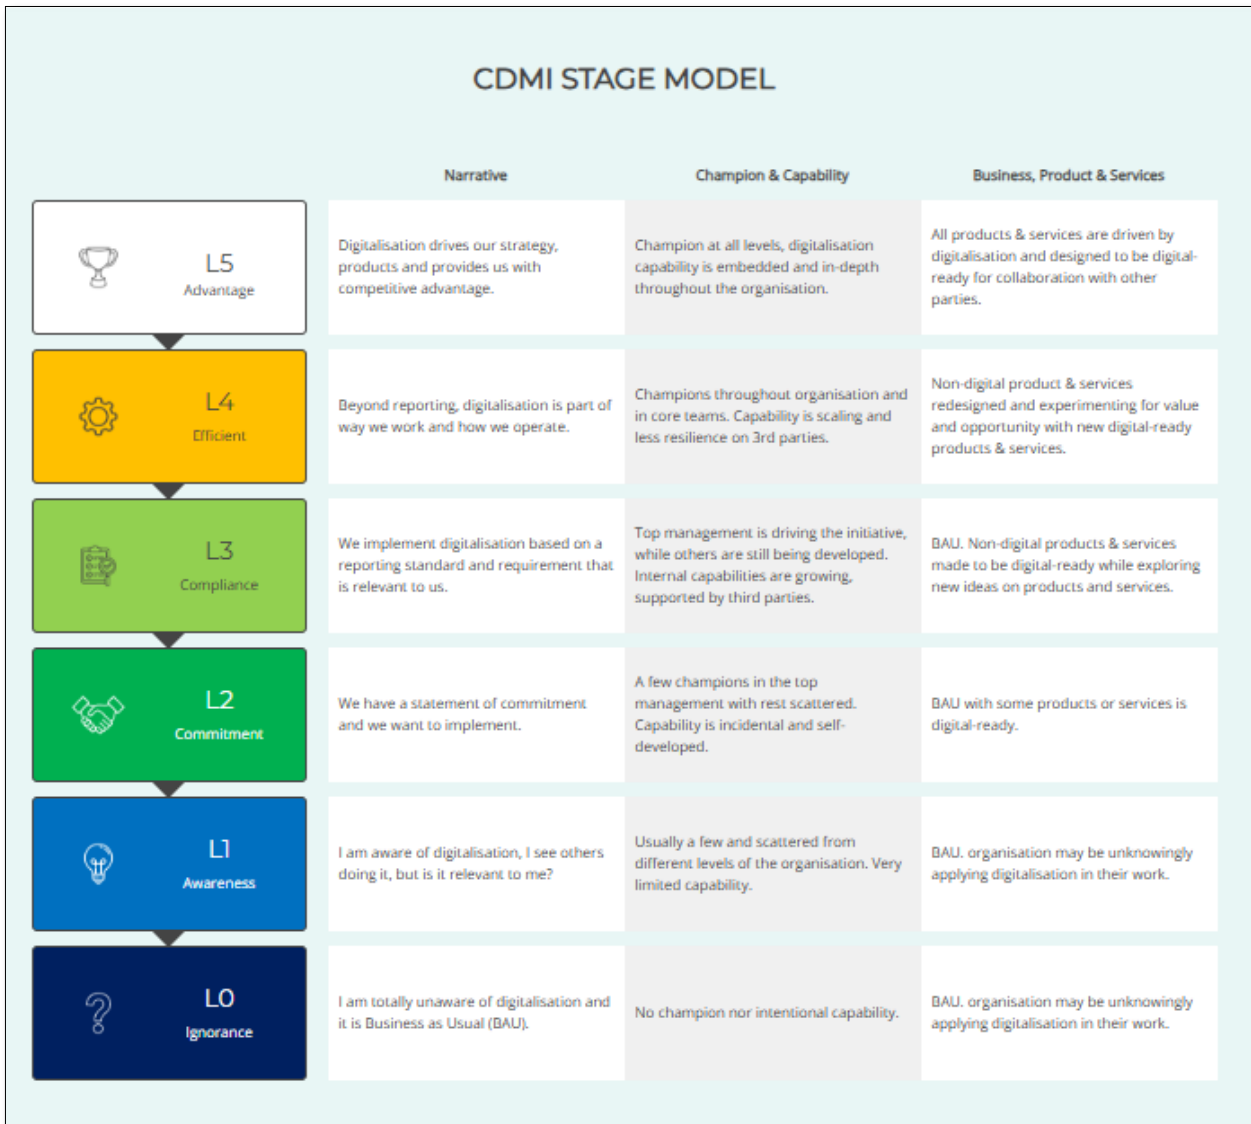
CDMI STAGE MODEL

| | Narrative | Champion & Capability | Business, Product & Services |
|---|---|---|---|
| L5 Advantage | Digitalisation drives our strategy, products and provides us with competitive advantage. | Champion at all levels, digitalisation capability is embedded and in-depth throughout the organisation. | All products & services are driven by digitalisation and designed to be digital-ready for collaboration with other parties. |
| L4 Efficient | Beyond reporting, digitalisation is part of way we work and how we operate. | Champions throughout organisation and in core teams. Capability is scaling and less resilience on 3rd parties. | Non-digital product & services redesigned and experimenting for value and opportunity with new digital-ready products & services. |
| L3 Compliance | We implement digitalisation based on a reporting standard and requirement that is relevant to us. | Top management is driving the initiative, while others are still being developed. Internal capabilities are growing, supported by third parties. | BAU. Non-digital products & services made to be digital-ready while exploring new ideas on products and services. |
| L2 Commitment | We have a statement of commitment and we want to implement. | A few champions in the top management with rest scattered. Capability is incidental and self-developed. | BAU with some products or services is digital-ready. |
| L1 Awareness | I am aware of digitalisation, I see others doing it, but is it relevant to me? | Usually a few and scattered from different levels of the organisation. Very limited capability. | BAU. organisation may be unknowingly applying digitalisation in their work. |
| L0 Ignorance | I am totally unaware of digitalisation and it is Business as Usual (BAU). | No champion nor intentional capability. | BAU. organisation may be unknowingly applying digitalisation in their work. |